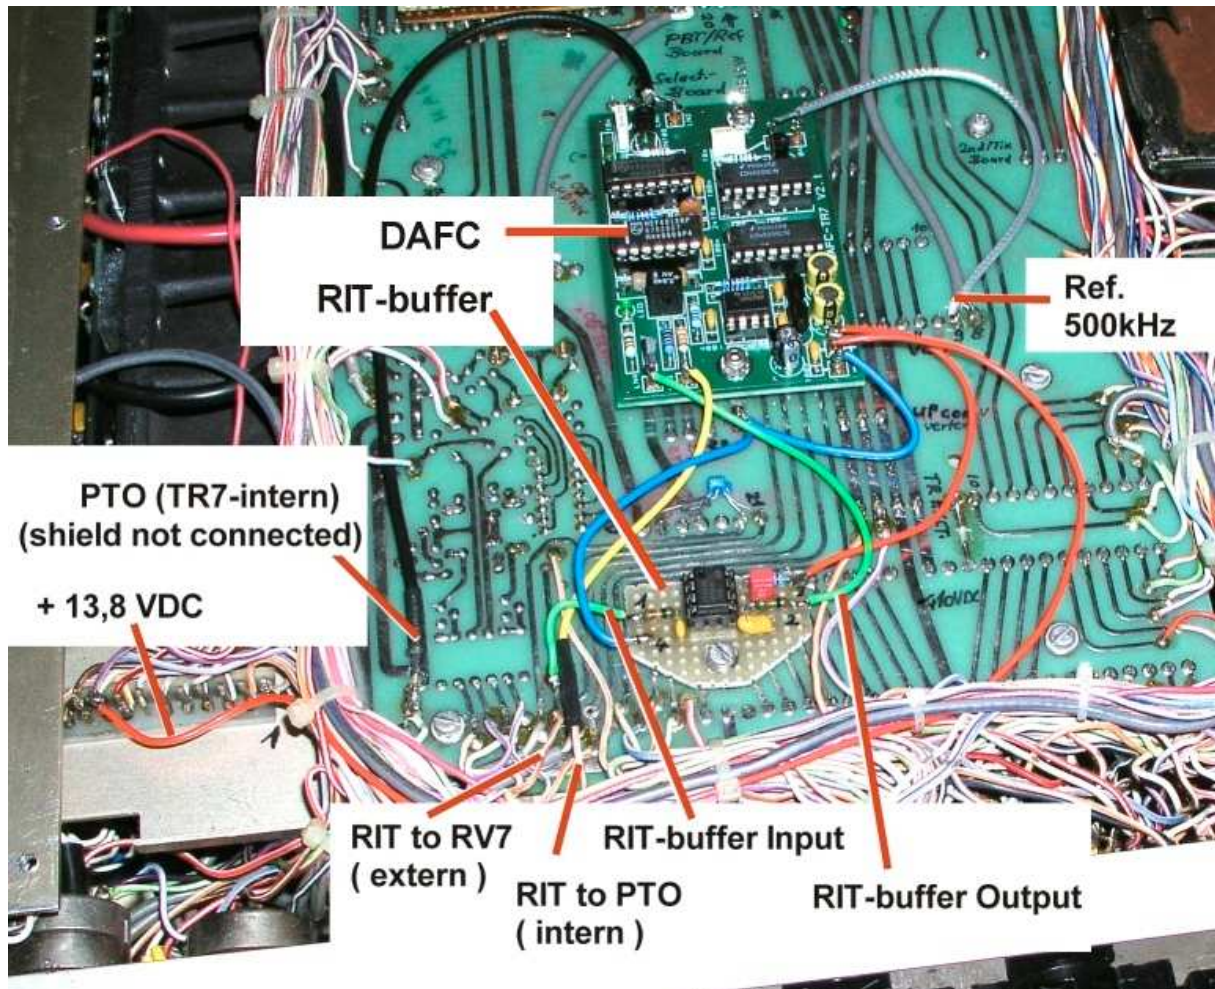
PBT/Ref Board

Select-Board

2nd/Mix Board

DAFC

RIT-buffer

Ref. 500kHz

PTO (TR7-intern) (shield not connected)

+ 13,8 VDC

RIT to RV7 ( extern )

RIT to PTO ( intern )

RIT-buffer Input

RIT-buffer Output